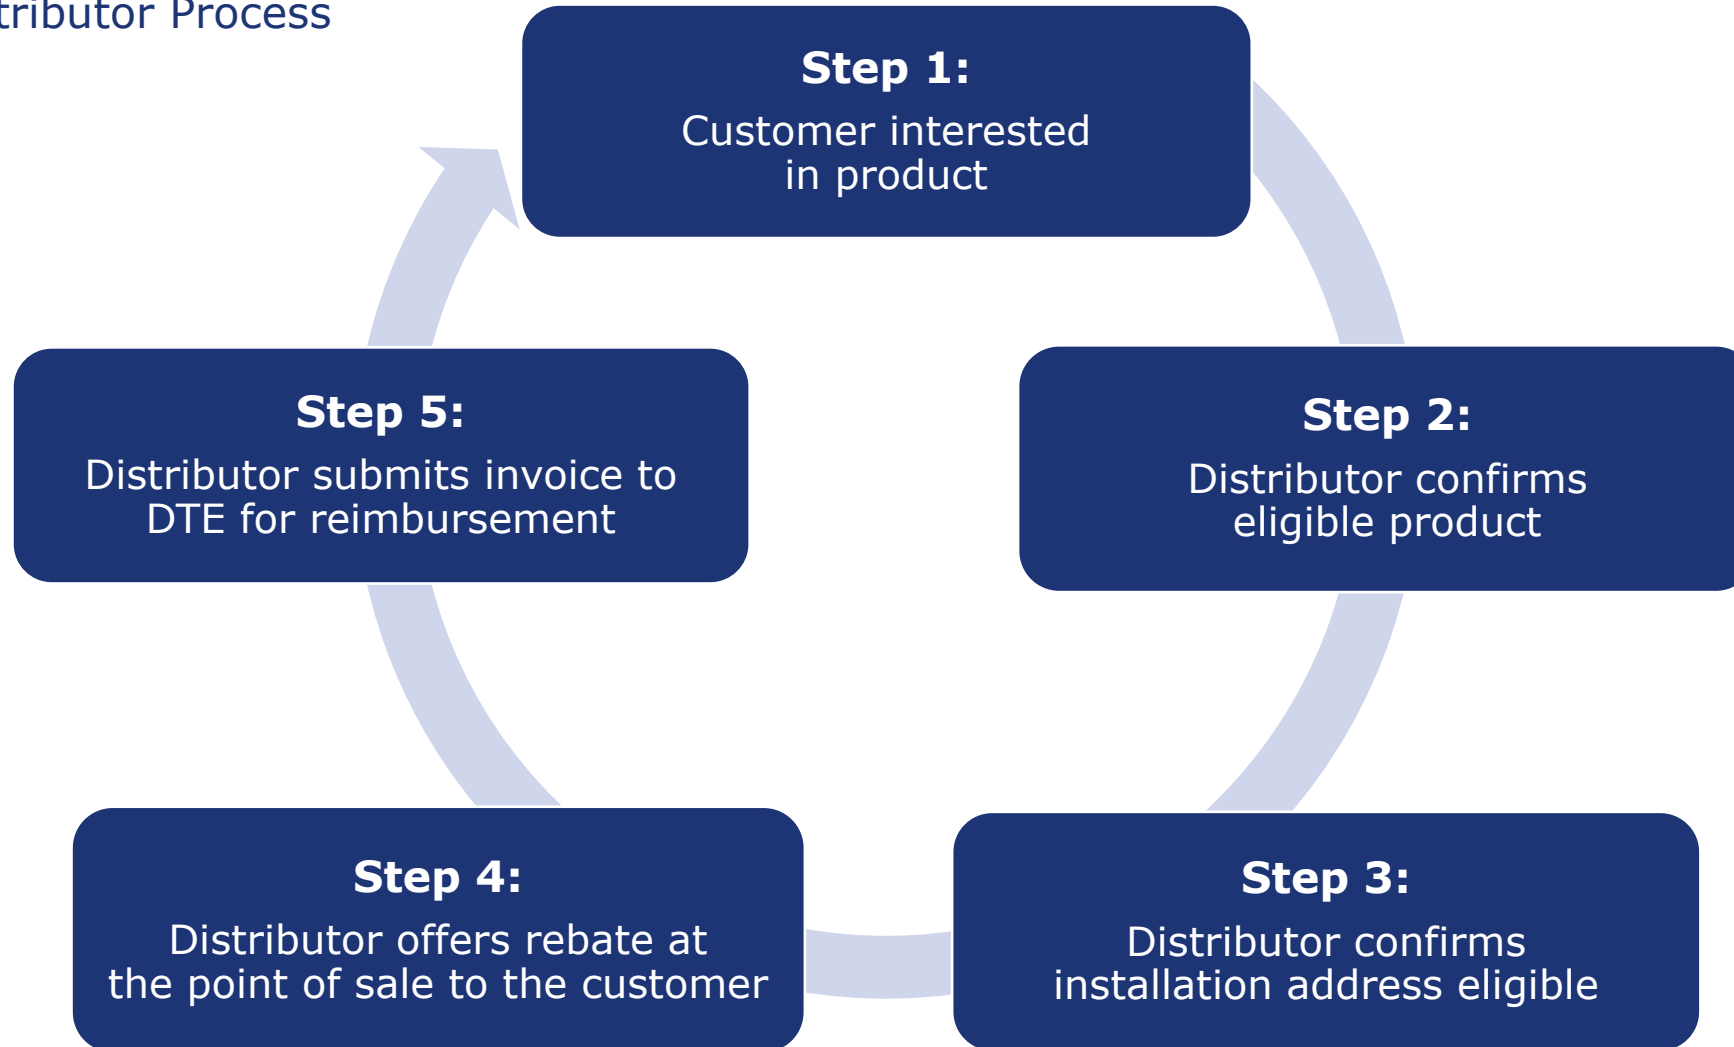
tributor Process

**Step 1:**
Customer interested in product

**Step 2:**
Distributor confirms eligible product

**Step 3:**
Distributor confirms installation address eligible

**Step 4:**
Distributor offers rebate at the point of sale to the customer

**Step 5:**
Distributor submits invoice to DTE for reimbursement